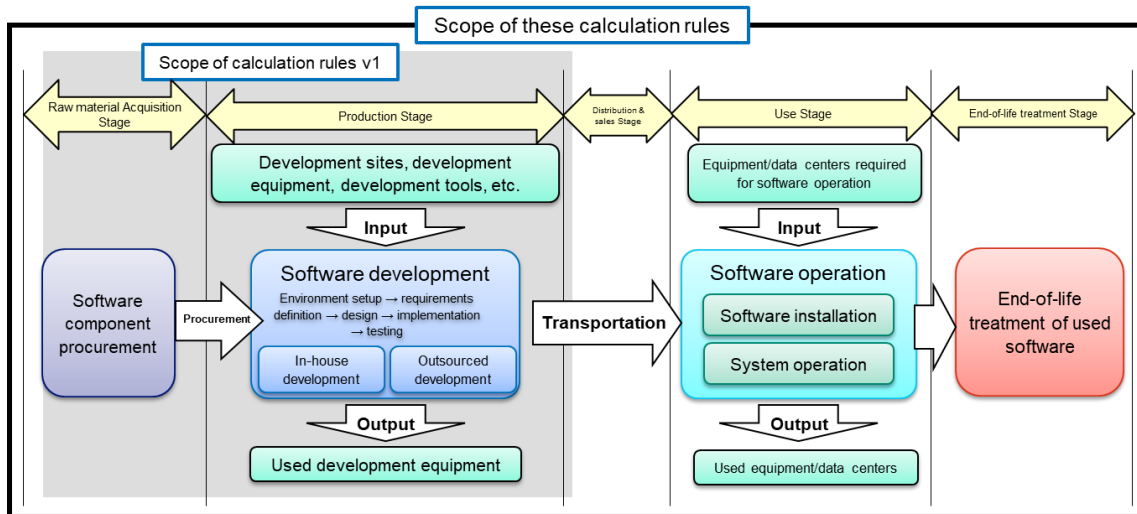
Scope of these calculation rules

Scope of calculation rules v1

Raw material Acquisition Stage

Production Stage

Distribution & sales Stage

Use Stage

End-of-life treatment Stage

Development sites, development equipment, development tools, etc.

Input

Software component procurement

Procurement

Software development

Environment setup → requirements definition → design → implementation → testing

In-house development

Outsourced development

Output

Used development equipment

Transportation

Equipment/data centers required for software operation

Input

Software operation

Software installation

System operation

Output

Used equipment/data centers

End-of-life treatment of used software